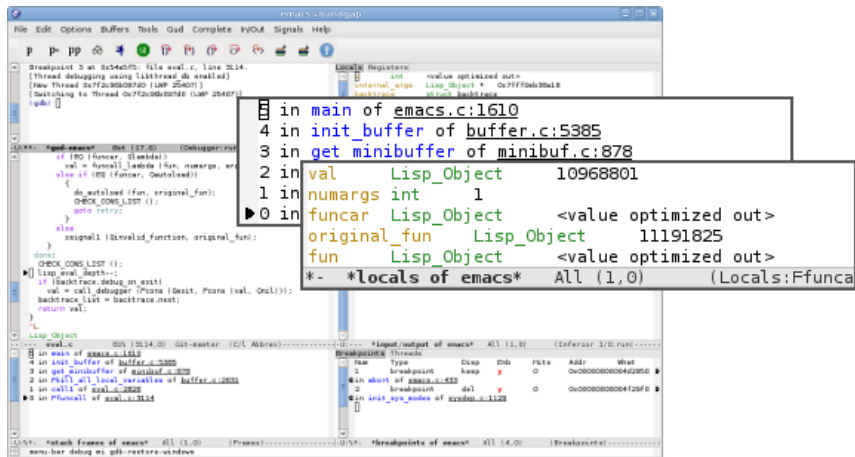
emacs@dandgap

File Edit Options Buffers Tools Gud Complete In/Out Signals Help

Breakpoint 3 at 0x54e5f5: file eval.c, line 3114.
[Thread debugging using libthread_db enabled]
[New Thread 0x7f2c96b097d0 (LWP 25407)]
[Switching to Thread 0x7f2c96b097d0 (LWP 25407)]
(gdb)

Locals Registers

int <value optimized out>
internal_args Lisp_Object * 0x7fff9eb38e18
backtrace struct backtrace

if (EQ (funcar, Qlambda))
val = funcall_lambda (fun, numargs, arg
else if (EQ (funcar, Qautoload))
{
do_autoload (fun, original_fun);
CHECK_CONS_LIST ();
goto retry;
}
else
xsignal1 (Qinvalid_function, original_fun);
}
done:
CHECK_CONS_LIST ();
lisp_eval_depth--;
if (backtrace.debug_on_exit)
val = call_debugger (Fcons (Qexit, Fcons (val, Qnil)));
backtrace_list = backtrace.next;
return val;
}
^L
Lisp_Object

eval.c 60% (3114,0) Git-master (C/l Abbrev)

*input/output of emacs* All (1,0) (Inferior I/O:run)

5 in main of emacs.c:1610
4 in init_buffer of buffer.c:5385
3 in get_minibuffer of minibuf.c:878
2 in Fkill_all_local_variables of buffer.c:2631
1 in call1 of eval.c:2825
0 in Ffuncall of eval.c:3114

*stack frames of emacs* All (1,0) (Frames)

Breakpoints Threads

Num Type Disp Enb Hits Addr What
1 breakpoint keep y 0 0x00000000004d2850
in abort of emacs.c:433
2 breakpoint del y 0 0x0000000000004f29f0
in init_sys_modes of sysdep.c:1129

*breakpoints of emacs* All (4,0) (Breakpoints)

menu-bar debug mi gdb-restore-windows

5 in main of emacs.c:1610
4 in init_buffer of buffer.c:5385
3 in get_minibuffer of minibuf.c:878
2 in
1 in
0 in

val Lisp_Object 10968801
numargs int 1
funcar Lisp_Object <value optimized out>
original_fun Lisp_Object 11191825
fun Lisp_Object <value optimized out>
*- *locals of emacs* All (1,0) (Locals:Ffunca